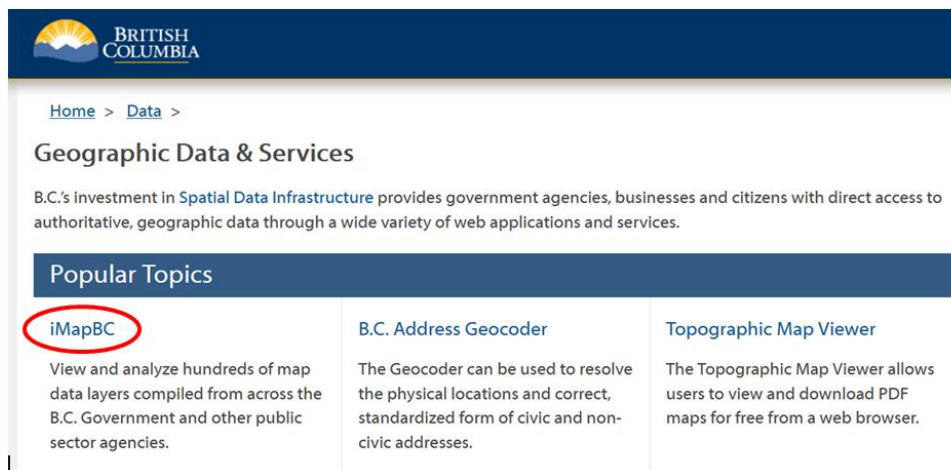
BRITISH COLUMBIA

Home > Data >

Geographic Data & Services

B.C.'s investment in Spatial Data Infrastructure provides government agencies, businesses and citizens with direct access to authoritative, geographic data through a wide variety of web applications and services.

Popular Topics

iMapBC

View and analyze hundreds of map data layers compiled from across the B.C. Government and other public sector agencies.

B.C. Address Geocoder

The Geocoder can be used to resolve the physical locations and correct, standardized form of civic and non-civic addresses.

Topographic Map Viewer

The Topographic Map Viewer allows users to view and download PDF maps for free from a web browser.